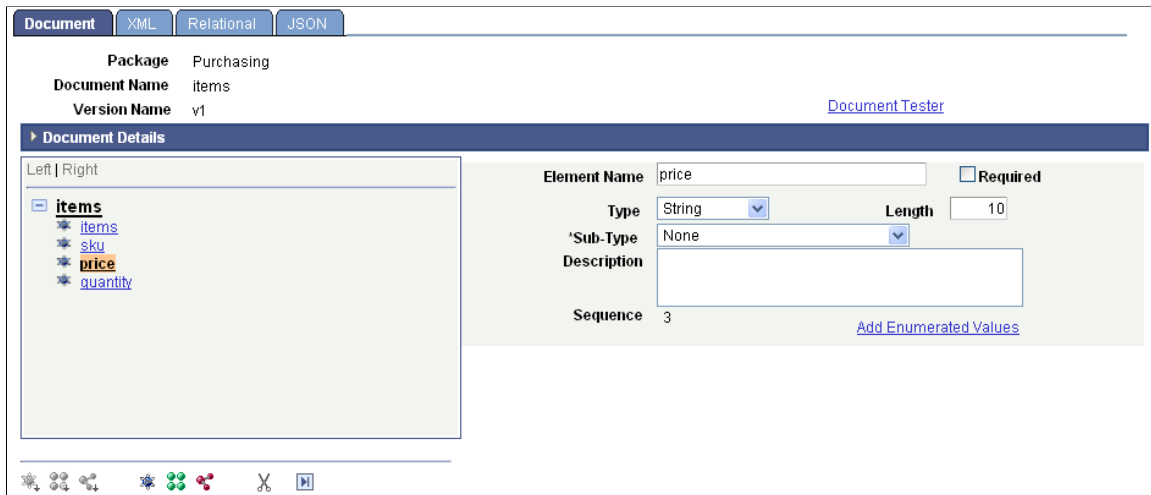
Document | XML | Relational | JSON

Package Purchasing
Document Name items
Version Name v1

Document Tester

Document Details

Left | Right

items
items
sku
price
quantity

Element Name price
Required
Type String
Length 10
*Sub-Type None
Description
Sequence 3
Add Enumerated Values